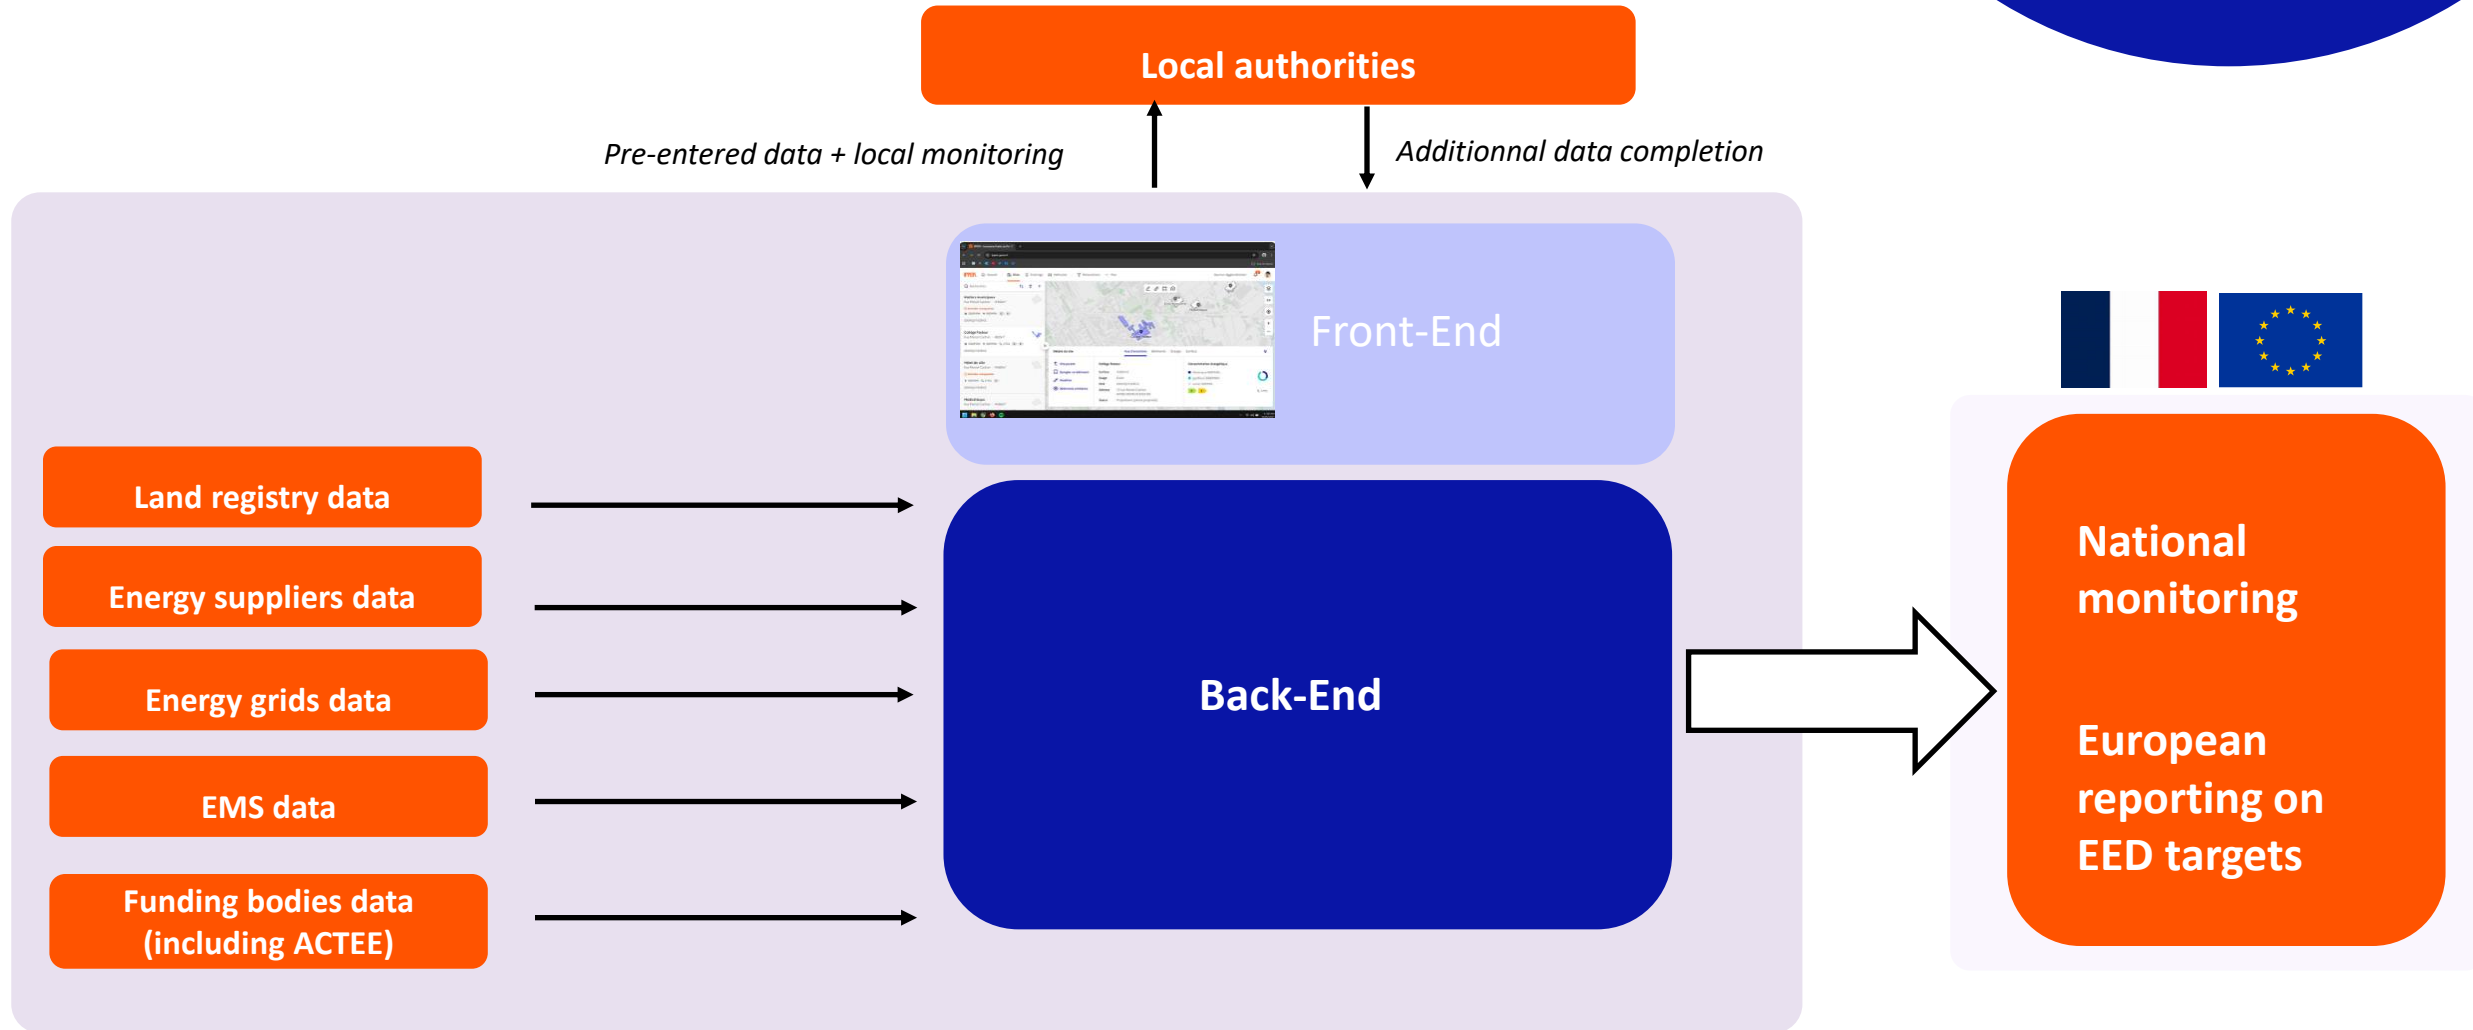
Local authorities

Pre-entered data + local monitoring

Additionnal data completion

Front-End

Land registry data

Energy suppliers data

Energy grids data

EMS data

Funding bodies data (including ACTEE)

Back-End

National monitoring

European reporting on EED targets